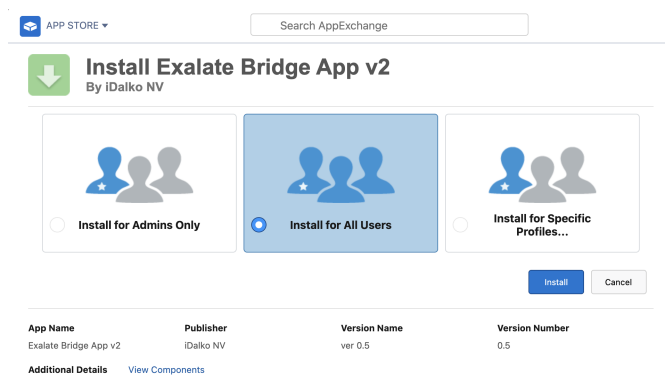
APP STORE ▾

Search AppExchange

Install Exalate Bridge App v2
By iDalko NV

Install for Admins Only

Install for All Users

Install for Specific Profiles...

Install

Cancel

| App Name | Publisher | Version Name | Version Number |
|---|---|---|---|
| Exalate Bridge App v2 | iDalko NV | ver 0.5 | 0.5 |

Additional Details View Components